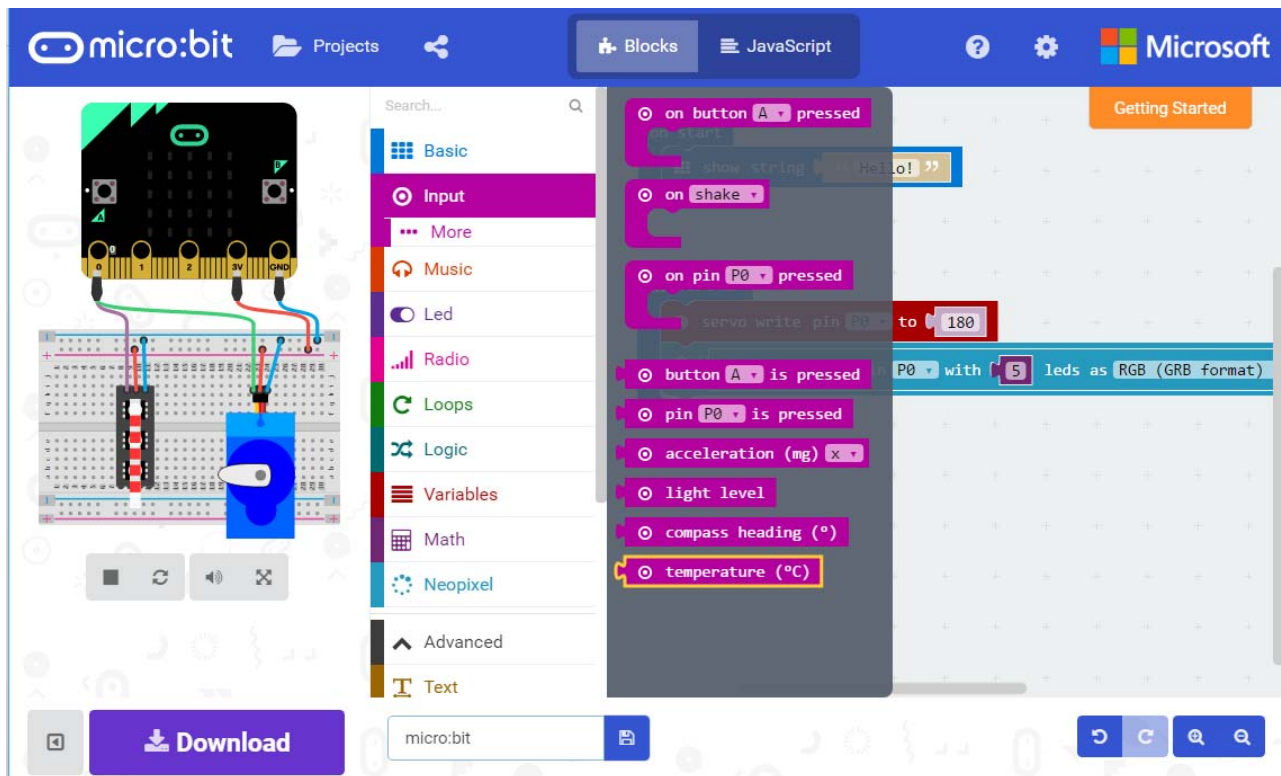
micro:bit Projects Blocks JavaScript Microsoft

Getting Started

Search...

Basic
Input
More
Music
Led
Radio
Loops
Logic
Variables
Math
Neopixel
Advanced
Text

on button A pressed
on start
show string "Hello!"
on shake
on pin P0 pressed
servo write pin P0 to 180
P0 with 5 leds as RGB (GRB format)
button A is pressed
pin P0 is pressed
acceleration (mg) x
light level
compass heading (°)
temperature (°C)

0 1 2 3V GND

Download

micro:bit